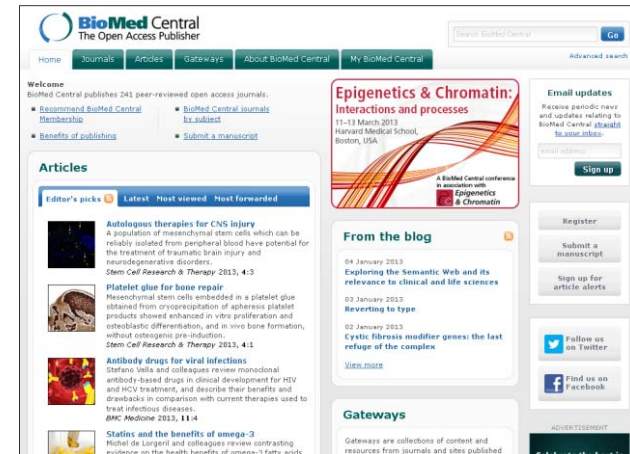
BioMed Central
The Open Access Publisher

Search BioMed Central
Go
Advanced search

Home
Journals
Articles
Gateways
About BioMed Central
My BioMed Central

Welcome
BioMed Central publishes 241 peer-reviewed open access journals.

Recommend BioMed Central Membership
BioMed Central journals by subject
Benefits of publishing
Submit a manuscript

Epigenetics & Chromatin:
Interactions and processes
11–13 March 2013
Harvard Medical School,
Boston, USA
A BioMed Central conference in association with Epigenetics & Chromatin

Email updates
Receive periodic news and updates relating to BioMed Central straight to your inbox.
email address
Sign up

Articles

Editor's picks
Latest
Most viewed
Most forwarded

Autologous therapies for CNS injury
A population of mesenchymal stem cells which can be reliably isolated from peripheral blood have potential for the treatment of traumatic brain injury and neurodegenerative disorders.
Stem Cell Research & Therapy 2013, 4:3

Platelet glue for bone repair
Mesenchymal stem cells embedded in a platelet glue obtained from cryoprecipitation of apheresis platelet products showed enhanced in vitro proliferation and osteoblastic differentiation, and in vivo bone formation, without osteogenic pre-induction.
Stem Cell Research & Therapy 2013, 4:1

Antibody drugs for viral infections
Stefano Vella and colleagues review monoclonal antibody-based drugs in clinical development for HIV and HCV treatment, and describe their benefits and drawbacks in comparison with current therapies used to treat infectious diseases.
BMC Medicine 2013, 11:4

Statins and the benefits of omega-3
Michel de Lorgeril and colleagues review contrasting evidence on the health benefits of omega-3 fatty acids

From the blog

04 January 2013
Exploring the Semantic Web and its relevance to clinical and life sciences

03 January 2013
Reverting to type

02 January 2013
Cystic fibrosis modifier genes: the last refuge of the complex

View more

Gateways

Gateways are collections of content and resources from journals and sites published

Register
Submit a manuscript
Sign up for article alerts

Follow us on Twitter
Find us on Facebook

ADVERTISEMENT